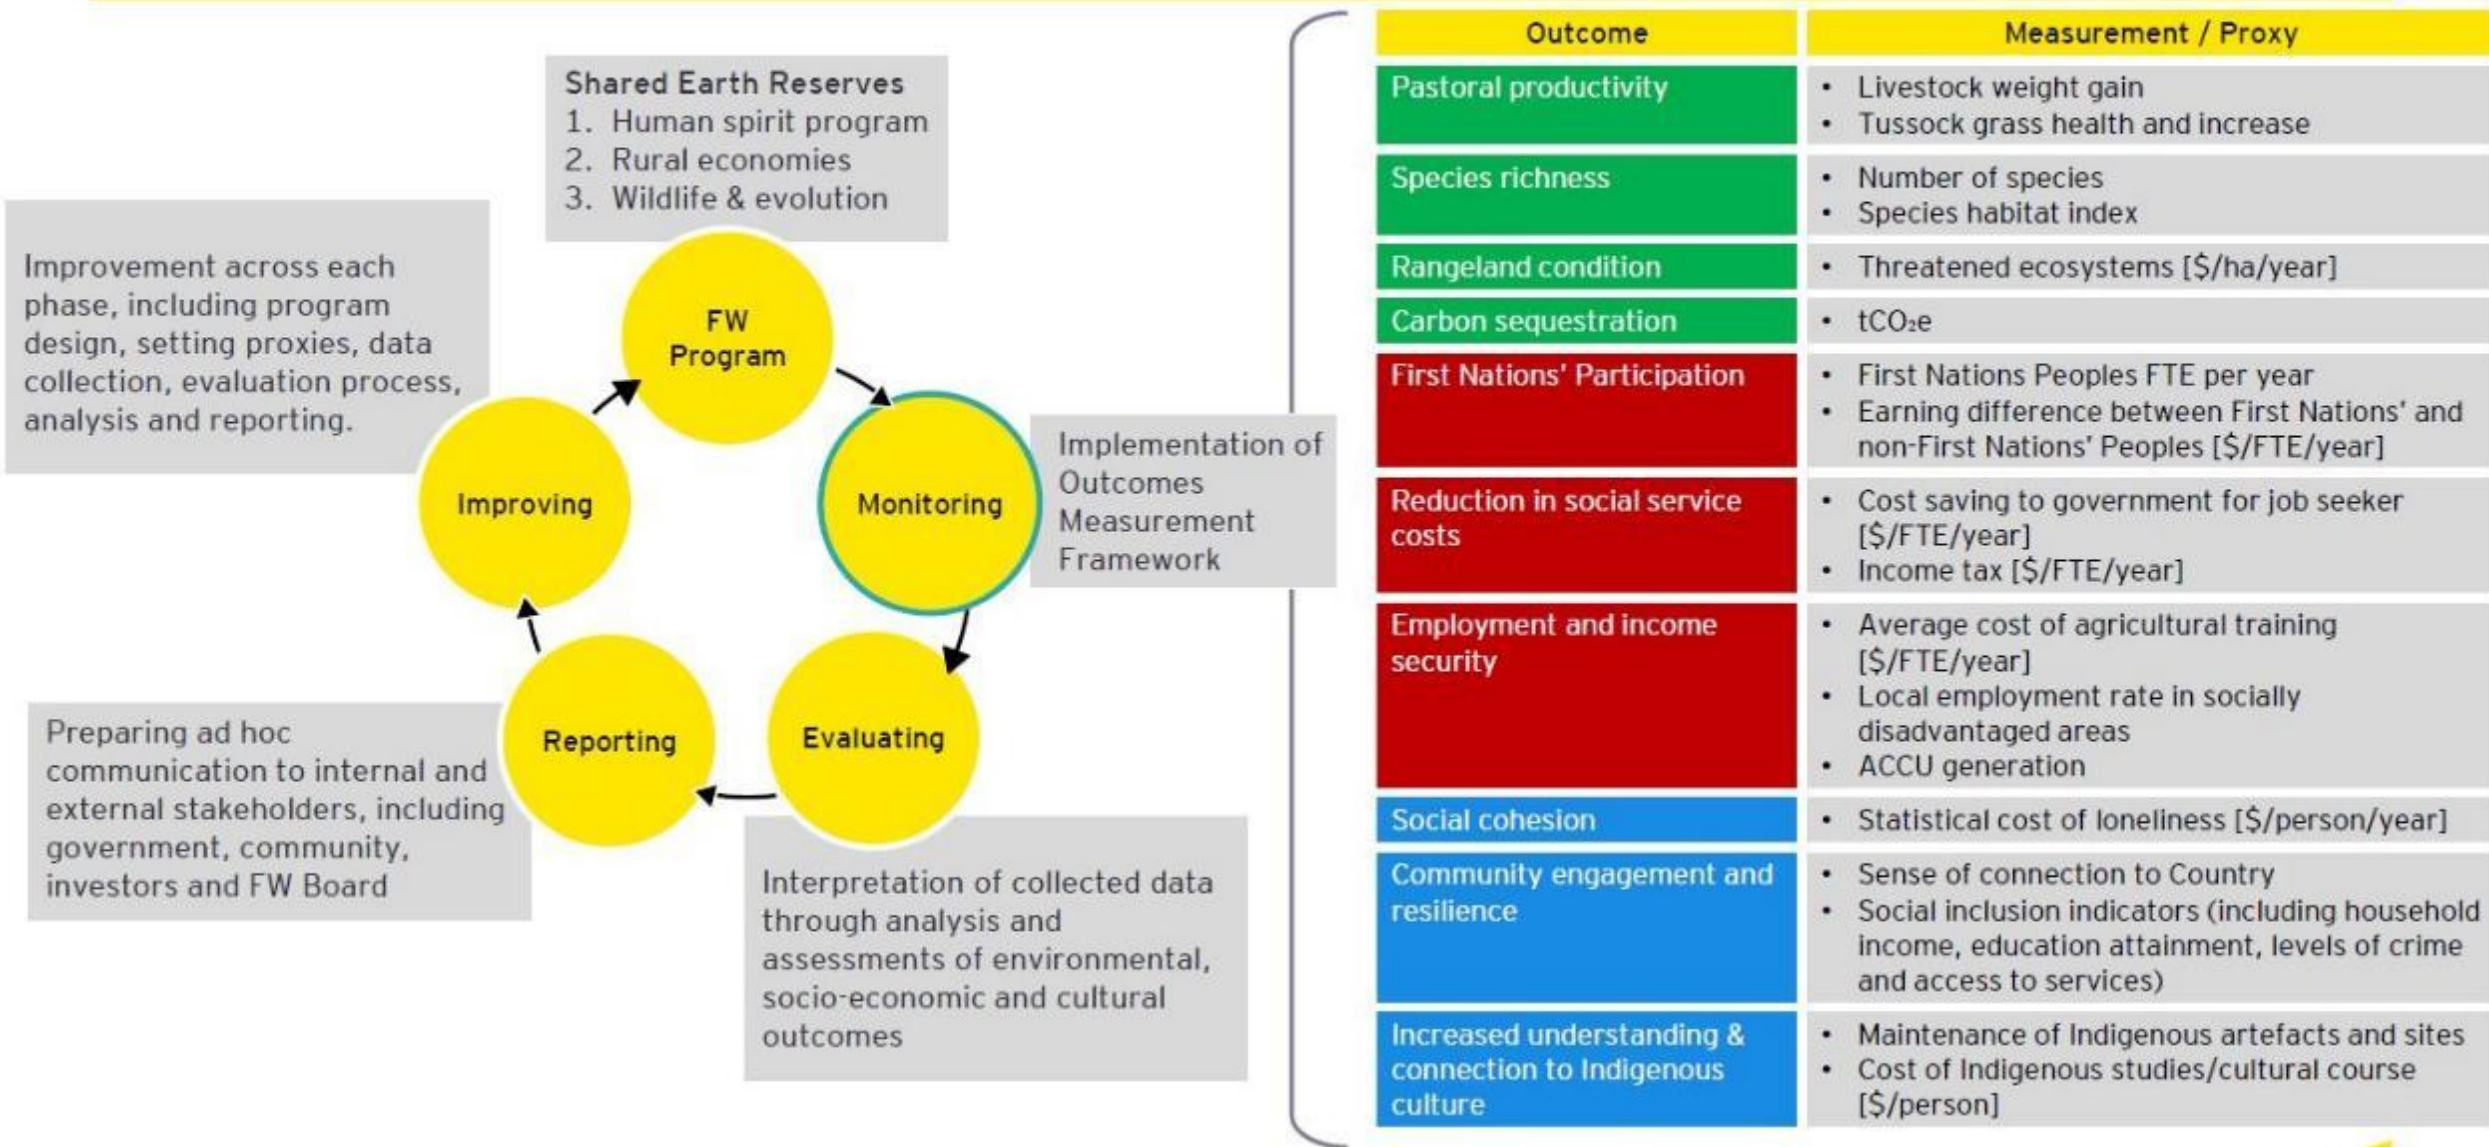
Shared Earth Reserves
1. Human spirit program
2. Rural economies
3. Wildlife & evolution

Improvement across each phase, including program design, setting proxies, data collection, evaluation process, analysis and reporting.

FW Program

Monitoring

Implementation of Outcomes Measurement Framework

Evaluating

Reporting

Improving

Preparing ad hoc communication to internal and external stakeholders, including government, community, investors and FW Board

Interpretation of collected data through analysis and assessments of environmental, socio-economic and cultural outcomes

| Outcome | Measurement / Proxy |
|---|---|
| Pastoral productivity | • Livestock weight gain • Tussock grass health and increase |
| Species richness | • Number of species • Species habitat index |
| Rangeland condition | • Threatened ecosystems [\$/ha/year] |
| Carbon sequestration | • $tCO_2e$ |
| First Nations' Participation | • First Nations Peoples FTE per year • Earning difference between First Nations' and non-First Nations' Peoples [\$/FTE/year] |
| Reduction in social service costs | • Cost saving to government for job seeker [\$/FTE/year] • Income tax [\$/FTE/year] |
| Employment and income security | • Average cost of agricultural training [\$/FTE/year] • Local employment rate in socially disadvantaged areas • ACCU generation |
| Social cohesion | • Statistical cost of loneliness [\$/person/year] |
| Community engagement and resilience | • Sense of connection to Country • Social inclusion indicators (including household income, education attainment, levels of crime and access to services) |
| Increased understanding & connection to Indigenous culture | • Maintenance of Indigenous artefacts and sites • Cost of Indigenous studies/cultural course [\$/person] |